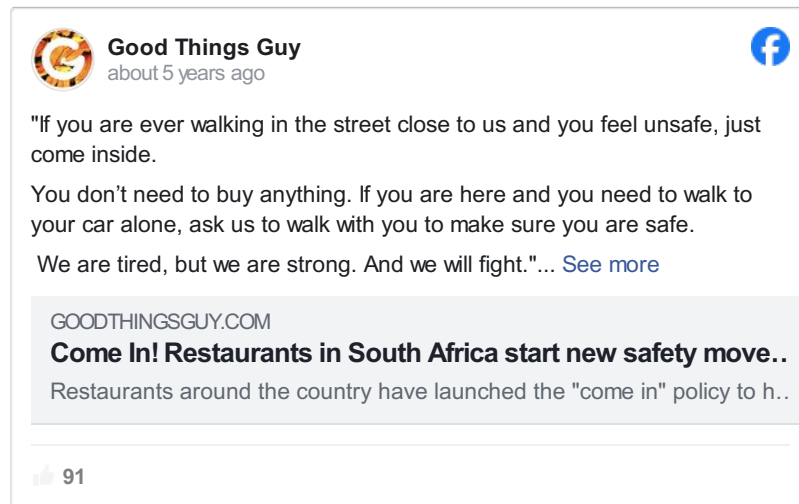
Good Things Guy
about 5 years ago

"If you are ever walking in the street close to us and you feel unsafe, just come inside.

You don’t need to buy anything. If you are here and you need to walk to your car alone, ask us to walk with you to make sure you are safe.

We are tired, but we are strong. And we will fight."... See more

GOODTHINGSGUY.COM
Come In! Restaurants in South Africa start new safety move..
Restaurants around the country have launched the "come in" policy to h..

91